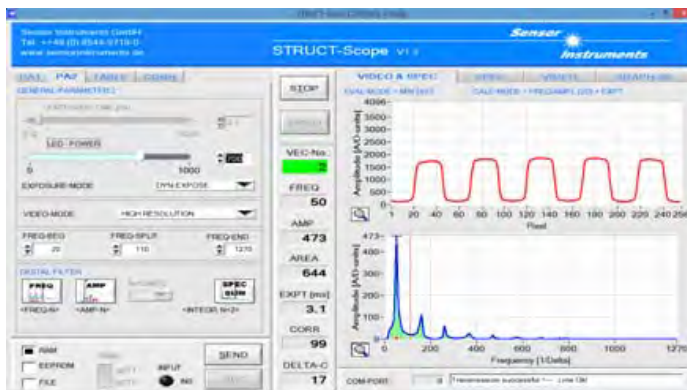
Sensor Instruments GmbH
Tel. +49 (0) 8544-9719-0
www.sensorinstruments.de

STRUCT-Scope V1.2

Sensor Instruments

PA1 PA2 TABLE CONN

GENERAL PARAMETER

LED POWER

0 1000

EXPOSURE MODE DYN-EXPOSE

VIDEO-MODE HIGH RESOLUTION

FREQ-BEG FREQ-SPLIT FREQ-END

20 110 1270

DIGITAL FILTER

FREQ AMP SPEC SUM

<FREQ-N> <AMP-N> <INTEGR. N=2>

RAM

EEPROM

FILE

INPUT

SEND

STOP

VEC-No.

2

FREQ

50

AMP

473

AREA

644

EXPT [ms]

3.1

CORR

99

DELTA-C

17

VIDEO & SPEC SPEC VIDEO SEARCH

Amplitude [A/D units]

4096
3500
3000
2500
2000
1500
1000
500
0

1 20 40 60 80 100 120 140 160 180 200 220 240 256

Pixel

473
400
300
200
100
0

0 200 400 600 800 1000 1270

Frequency [1/Delta]

COM PORT

Transmission successful